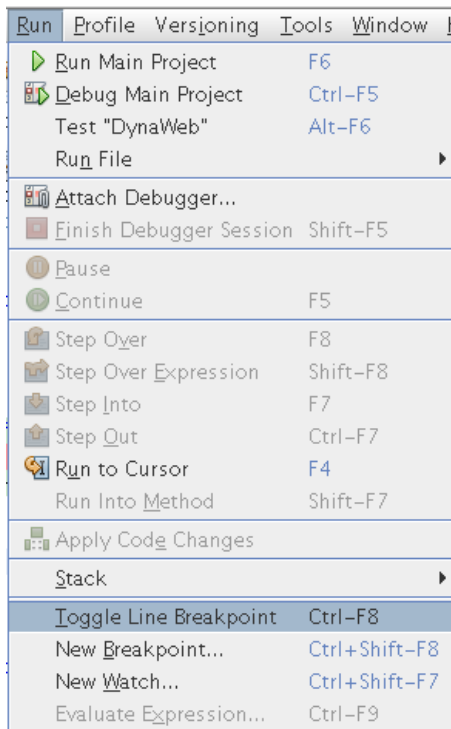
Run Profile Versioning Tools Window H

Run Main Project F6
Debug Main Project Ctrl–F5
Test "DynaWeb" Alt–F6
Run File

Attach Debugger...
Finish Debugger Session Shift–F5

Pause
Continue F5

Step Over F8
Step Over Expression Shift–F8
Step Into F7
Step Out Ctrl–F7
Run to Cursor F4
Run Into Method Shift–F7

Apply Code Changes

Stack

Toggle Line Breakpoint Ctrl–F8
New Breakpoint... Ctrl+Shift–F8
New Watch... Ctrl+Shift–F7
Evaluate Expression... Ctrl–F9